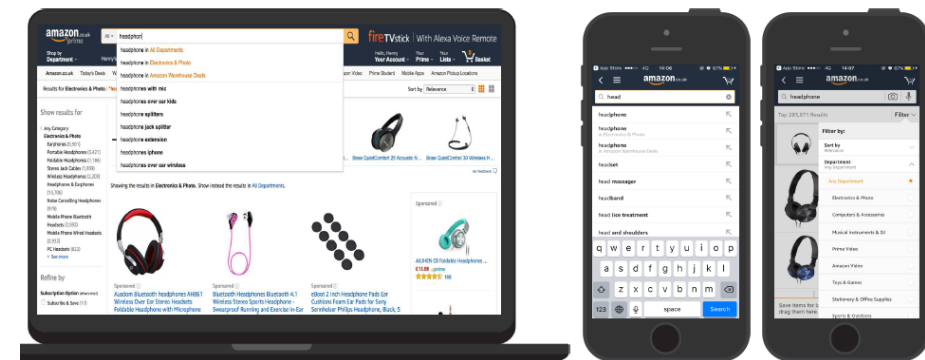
amazon.co.uk prime

All headphon

headphone in All Departments
headphone in Electronics & Photo
headphone in Amazon Warehouse Deals
headphones with mic
headphones over ear kids
headphone splitters
headphone jack splitter
headphone extension
headphones iphone
headphones over ear wireless

fire TV stick | With Alexa Voice Remote

Shop by Department

Hello, Penny Your Account

Your Prime

Your Lists

Basket

Amazon.co.uk Today's Deals

Prime Video Prime Student Mobile Apps Amazon Pickup Locations

Results for Electronics & Photo

Sort by Relevance

Show results for

Any Category
Electronics & Photo
Earphones (6,991)
Portable Headphones (5,421)
Foldable Headphones (2,198)
Stereo Jack Cables (1,079)
Wireless Headphones (4,718)
Headphones & Earphones (10,706)
Noise Cancelling Headphones (978)
Mobile Phone Bluetooth Headsets (2,009)
Mobile Phone Wired Headsets (3,593)
PC Headsets (822)
See more

Refine by

Subscription Option
Subscribe & Save

Bose QuietComfort 20 Acoustic N...
Bose QuietControl 30 Wireless H...

Showing the results in Electronics & Photo. Show instead the results in All Departments.

Sponsored
Ausdom Bluetooth headphones AH861 Wireless Over Ear Stereo Headsets Foldable Headphone with Microphone

Sponsored
Bluetooth Headphones Bluetooth 4.1 Wireless Stereo Sports Headphone - Sweatproof Running and Exercise In-Ear

Sponsored
elkost 2 inch Headphone Pads Ear Cushions Foam Ear Pads for Sony Sennheiser Philips Headphone, Black, 5

Sponsored
AUKEN DJ Foldable Headphones
£10.59 prime
188

App Store 4G 14:07
amazon.co.uk

head

headphone
headphone in Electronics & Photo
headphone in Amazon Warehouse Deals
headphones
headset
head massager
headband
head lice treatment
head and shoulders

q w e r t y u i o p
a s d f g h j k l
z x c v b n m
123 space Search

App Store 4G 14:07
amazon.co.uk

headphone

Top 285,871 Results Filter

Filter by:
Sort by
Relevance
Department
Any Department
Any Department
Electronics & Photo
Computers & Accessories
Musical Instruments & DJ
Prime Video
Amazon Video
Toys & Games
Stationery & Office Supplies
Sports & Outdoors

Save items to list or drag them here